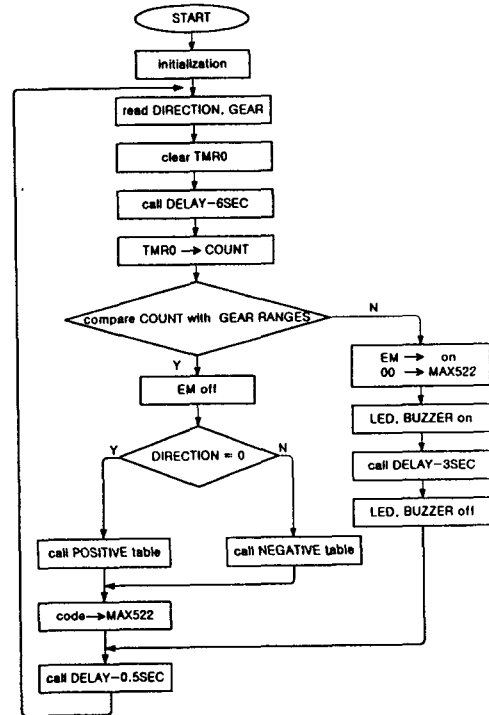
START

initialization

read DIRECTION, GEAR

clear TMR0

call DELAY-6SEC

TMR0 → COUNT

compare COUNT with GEAR RANGES

N

Y

EM off

EM → on
00 → MAX522

LED, BUZZER on

call DELAY-3SEC

LED, BUZZER off

DIRECTION = 0

Y

N

call POSITIVE table

call NEGATIVE table

code → MAX522

call DELAY-0.5SEC